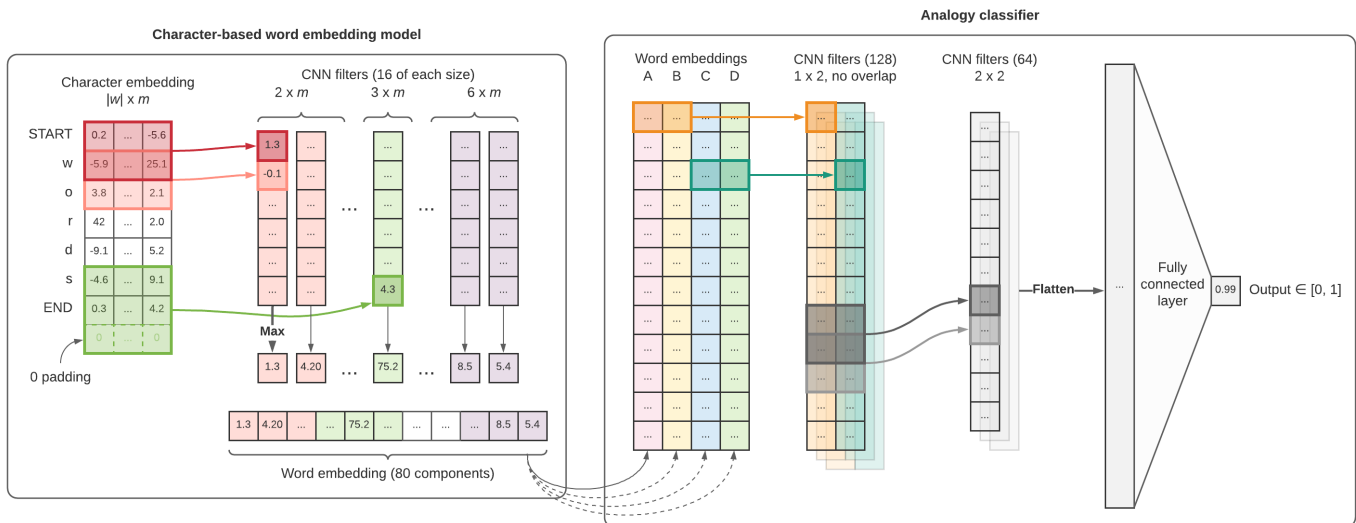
Character-based word embedding model

Character embedding
$|w|$ x $m$

CNN filters (16 of each size)
2 x $m$ 3 x $m$ 6 x $m$

START
w
o
r
d
s
END

0.2 ... -5.6
-5.9 ... 25.1
3.8 ... 2.1
42 ... 2.0
-9.1 ... 5.2
-4.6 ... 9.1
0.3 ... 4.2
0 ... 0

0 padding

1.3
-0.1

4.3

Max

1.3 4.20 ... 75.2 ... 8.5 5.4

| 1.3 | 4.20 | ... | ... | 75.2 | ... | ... | ... | ... | 8.5 | 5.4 |
|---|---|---|---|---|---|---|---|---|---|---|

Word embedding (80 components)

Analogy classifier

Word embeddings
A B C D

CNN filters (128)
1 x 2, no overlap

CNN filters (64)
2 x 2

Flatten

Fully connected layer

0.99

Output ∈ [0, 1]